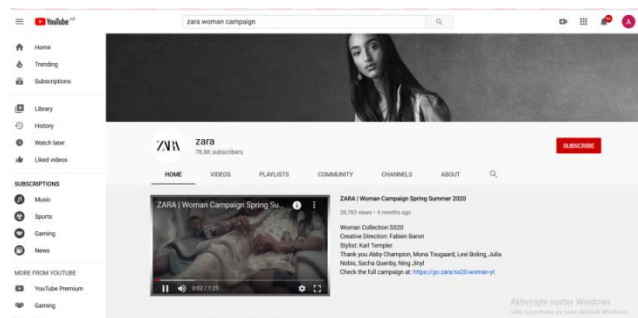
YouTube HR

zara woman campaign

Home
Trending
Subscriptions

Library
History
Watch later
Liked videos

SUBSCRIPTIONS
Music
Sports
Gaming
News

MORE FROM YOUTUBE
YouTube Premium
Gaming

ZARA

zara
78.6K subscribers

SUBSCRIBE

HOME
VIDEOS
PLAYLISTS
COMMUNITY
CHANNELS
ABOUT

ZARA | Woman Campaign Spring Su...

0:02 / 1:25

ZARA | Woman Campaign Spring Summer 2020

28,783 views • 4 months ago

Woman Collection SS20
Creative Direction: Fabien Baron
Stylist: Karl Templer
Thank you Abby Champion, Mona Tougaard, Lexi Boling, Julia Nobis, Sacha Quenby, Ning Jinyi
Check the full campaign at: https://go.zara/ss20-woman-yt

Aktivirajte sustav Windows
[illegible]